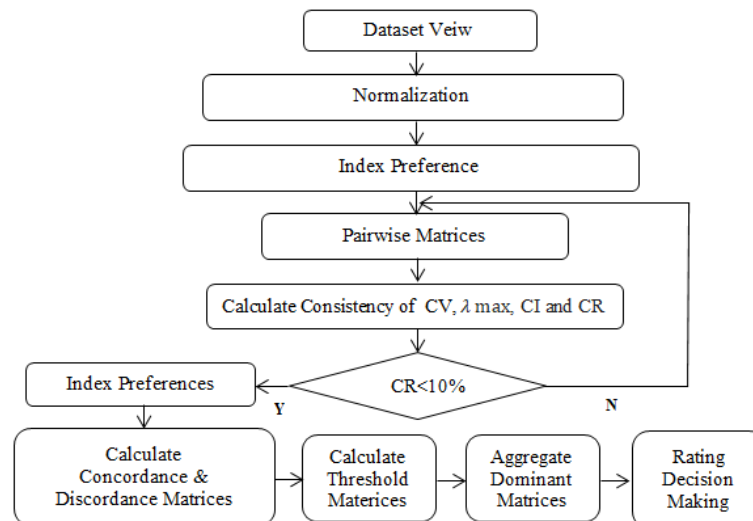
Dataset Veiw

Normalization

Index Preference

Pairwise Matrices

Calculate Consistency of CV, $\lambda$ max, CI and CR

CR<10%

Index Preferences

Y

N

Calculate Concordance & Discordance Matrices

Calculate Threshold Materices

Aggregate Dominant Matrices

Rating Decision Making